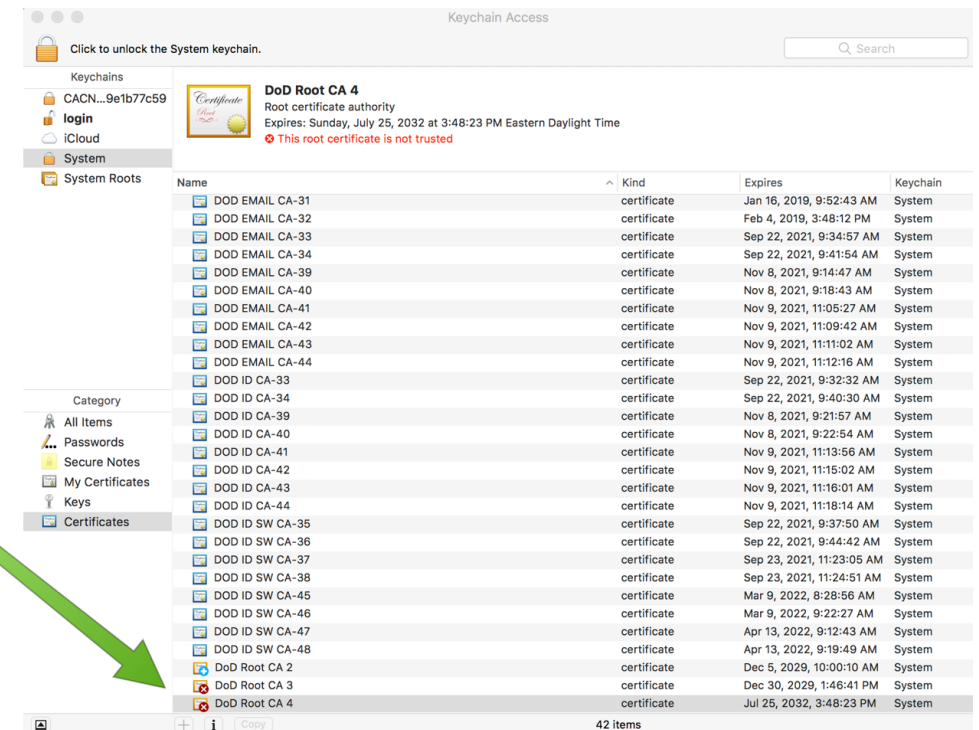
Keychain Access

Click to unlock the System keychain.

Search

Keychains
CACN...9e1b77c59
login
iCloud
System
System Roots

Certificate Root

DoD Root CA 4
Root certificate authority
Expires: Sunday, July 25, 2032 at 3:48:23 PM Eastern Daylight Time
This root certificate is not trusted

| Name | Kind | Expires | Keychain |
|---|---|---|---|
| DOD EMAIL CA-31 | certificate | Jan 16, 2019, 9:52:43 AM | System |
| DOD EMAIL CA-32 | certificate | Feb 4, 2019, 3:48:12 PM | System |
| DOD EMAIL CA-33 | certificate | Sep 22, 2021, 9:34:57 AM | System |
| DOD EMAIL CA-34 | certificate | Sep 22, 2021, 9:41:54 AM | System |
| DOD EMAIL CA-39 | certificate | Nov 8, 2021, 9:14:47 AM | System |
| DOD EMAIL CA-40 | certificate | Nov 8, 2021, 9:18:43 AM | System |
| DOD EMAIL CA-41 | certificate | Nov 9, 2021, 11:05:27 AM | System |
| DOD EMAIL CA-42 | certificate | Nov 9, 2021, 11:09:42 AM | System |
| DOD EMAIL CA-43 | certificate | Nov 9, 2021, 11:11:02 AM | System |
| DOD EMAIL CA-44 | certificate | Nov 9, 2021, 11:12:16 AM | System |
| DOD ID CA-33 | certificate | Sep 22, 2021, 9:32:32 AM | System |
| DOD ID CA-34 | certificate | Sep 22, 2021, 9:40:30 AM | System |
| DOD ID CA-39 | certificate | Nov 8, 2021, 9:21:57 AM | System |
| DOD ID CA-40 | certificate | Nov 8, 2021, 9:22:54 AM | System |
| DOD ID CA-41 | certificate | Nov 9, 2021, 11:13:56 AM | System |
| DOD ID CA-42 | certificate | Nov 9, 2021, 11:15:02 AM | System |
| DOD ID CA-43 | certificate | Nov 9, 2021, 11:16:01 AM | System |
| DOD ID CA-44 | certificate | Nov 9, 2021, 11:18:14 AM | System |
| DOD ID SW CA-35 | certificate | Sep 22, 2021, 9:37:50 AM | System |
| DOD ID SW CA-36 | certificate | Sep 22, 2021, 9:44:42 AM | System |
| DOD ID SW CA-37 | certificate | Sep 23, 2021, 11:23:05 AM | System |
| DOD ID SW CA-38 | certificate | Sep 23, 2021, 11:24:51 AM | System |
| DOD ID SW CA-45 | certificate | Mar 9, 2022, 8:28:56 AM | System |
| DOD ID SW CA-46 | certificate | Mar 9, 2022, 9:22:27 AM | System |
| DOD ID SW CA-47 | certificate | Apr 13, 2022, 9:12:43 AM | System |
| DOD ID SW CA-48 | certificate | Apr 13, 2022, 9:19:49 AM | System |
| DoD Root CA 2 | certificate | Dec 5, 2029, 10:00:10 AM | System |
| DoD Root CA 3 | certificate | Dec 30, 2029, 1:46:41 PM | System |
| DoD Root CA 4 | certificate | Jul 25, 2032, 3:48:23 PM | System |

Category
All Items
Passwords
Secure Notes
My Certificates
Keys
Certificates

+ i Copy
42 items